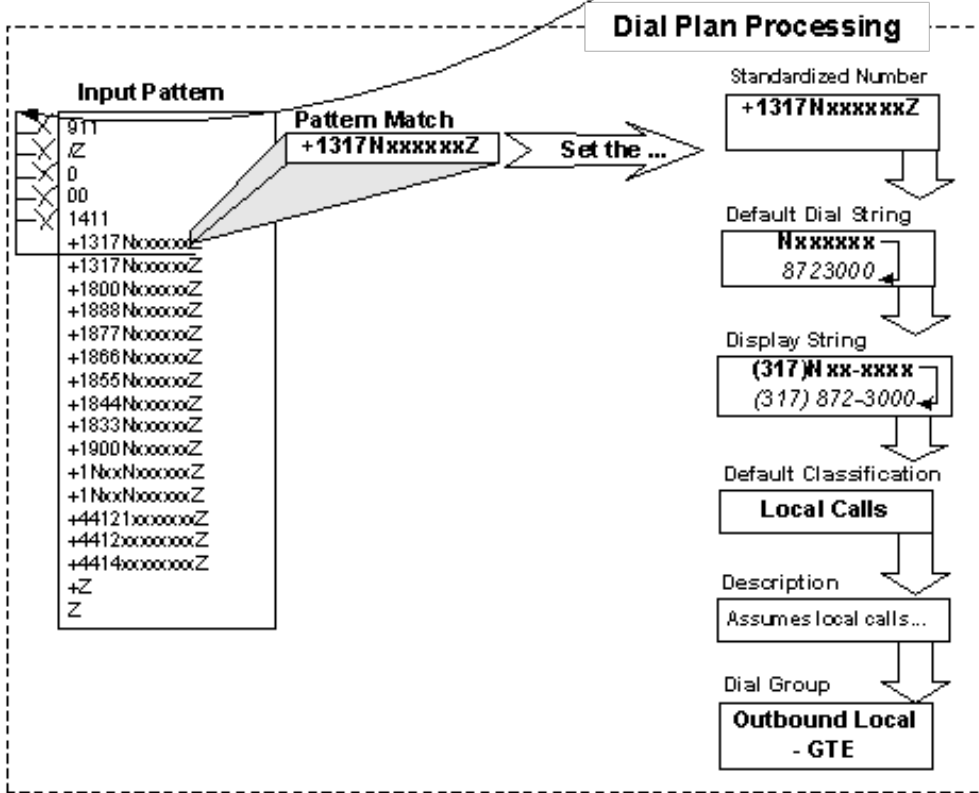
Dial Plan Processing

Input Pattern

911
/Z
0
00
1411
+1317NxxxxxxZ
+1317NxxxxxxZ
+1800NxxxxxxZ
+1888NxxxxxxZ
+1877NxxxxxxZ
+1866NxxxxxxZ
+1855NxxxxxxZ
+1844NxxxxxxZ
+1833NxxxxxxZ
+1900NxxxxxxZ
+1NxxNxxxxxxZ
+1NxxNxxxxxxZ
+44121xxxxxxxZ
+4412xxxxxxxxZ
+4414xxxxxxxxZ
+Z
Z

Pattern Match
+1317NxxxxxxZ

Set the ...

Standardized Number
+1317NxxxxxxZ

Default Dial String
Nxxxxxx
8723000

Display String
(317)Nxx-xxxx
(317) 872-3000

Default Classification
Local Calls

Description
Assumes local calls...

Dial Group
Outbound Local - GTE